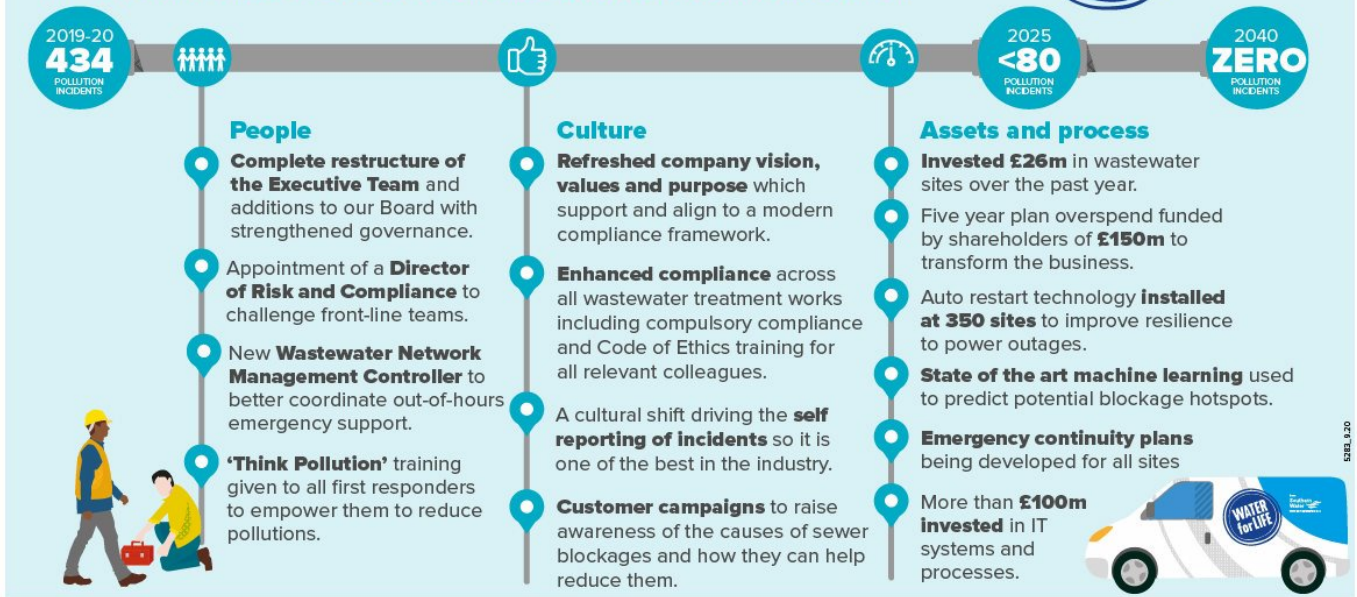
2019-20
434
POLLUTION INCIDENTS

2025
<80
POLLUTION INCIDENTS

2040
ZERO
POLLUTION INCIDENTS

People

**Complete restructure of the Executive Team** and additions to our Board with strengthened governance.

Appointment of a **Director of Risk and Compliance** to challenge front-line teams.

New **Wastewater Network Management Controller** to better coordinate out-of-hours emergency support.

**'Think Pollution'** training given to all first responders to empower them to reduce pollutions.

Culture

**Refreshed company vision, values and purpose** which support and align to a modern compliance framework.

**Enhanced compliance** across all wastewater treatment works including compulsory compliance and Code of Ethics training for all relevant colleagues.

A cultural shift driving the **self reporting of incidents** so it is one of the best in the industry.

**Customer campaigns** to raise awareness of the causes of sewer blockages and how they can help reduce them.

Assets and process

**Invested £26m** in wastewater sites over the past year.

Five year plan overspend funded by shareholders of **£150m** to transform the business.

Auto restart technology **installed at 350 sites** to improve resilience to power outages.

**State of the art machine learning** used to predict potential blockage hotspots.

**Emergency continuity plans** being developed for all sites

More than **£100m invested** in IT systems and processes.

WATER for LIFE

Southern Water

5283_9.20